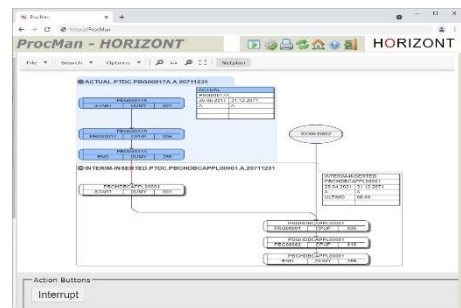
ProcMan ×

ProcMan - HORIZONT

HORIZONT

File ▾ Search ▾ Options ▾ Netplan

ACTUAL.PTDC.PBG00017A.A.20711231

ACTUAL
PBG00017A
26.06.2017 31.12.2071

PBG00017A
START DUMY 001

PBG00017A
PBG00017 CPUP 006

PBG00017A
END DUMY 255

INTERIM-INSERTED.PTDC.PBGHDBCAPPL00001.A.20711231

PBGHDBCAPPL00001
START DUMY 001

INTERIM-INSERTED
PBGHDBCAPPL00001
28.04.2021 31.12.2071
A A
ULTMAD 06.00

PBGHDBCAPPL00001
PBG00001 CPUP 005

PBGHDBCAPPL00001
PBG00005 CPUP 010

PBGHDBCAPPL00001
END DUMY 255

Action Buttons

Interrupt